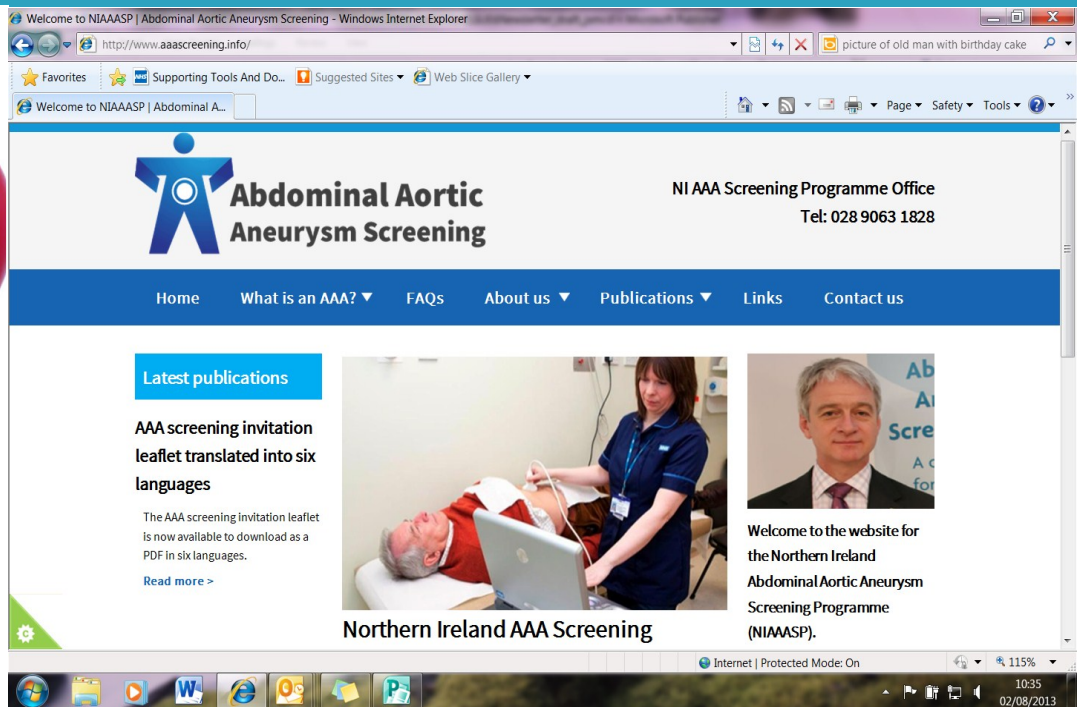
Welcome to NIAAASP | Abdominal Aortic Aneurysm Screening - Windows Internet Explorer

http://www.aaascreening.info/

picture of old man with birthday cake

Favorites | Supporting Tools And Do... | Suggested Sites ▾ | Web Slice Gallery ▾

Welcome to NIAAASP | Abdominal A...

Page ▾ Safety ▾ Tools ▾

Abdominal Aortic Aneurysm Screening

NI AAA Screening Programme Office
Tel: 028 9063 1828

Home | What is an AAA? ▼ | FAQs | About us ▼ | Publications ▼ | Links | Contact us

Latest publications

AAA screening invitation leaflet translated into six languages

The AAA screening invitation leaflet is now available to download as a PDF in six languages.

Read more >

Northern Ireland AAA Screening

Ab
A
Scre
A c
for

Welcome to the website for the Northern Ireland Abdominal Aortic Aneurysm Screening Programme (NIAAASP).

Internet | Protected Mode: On

115%

10:35
02/08/2013